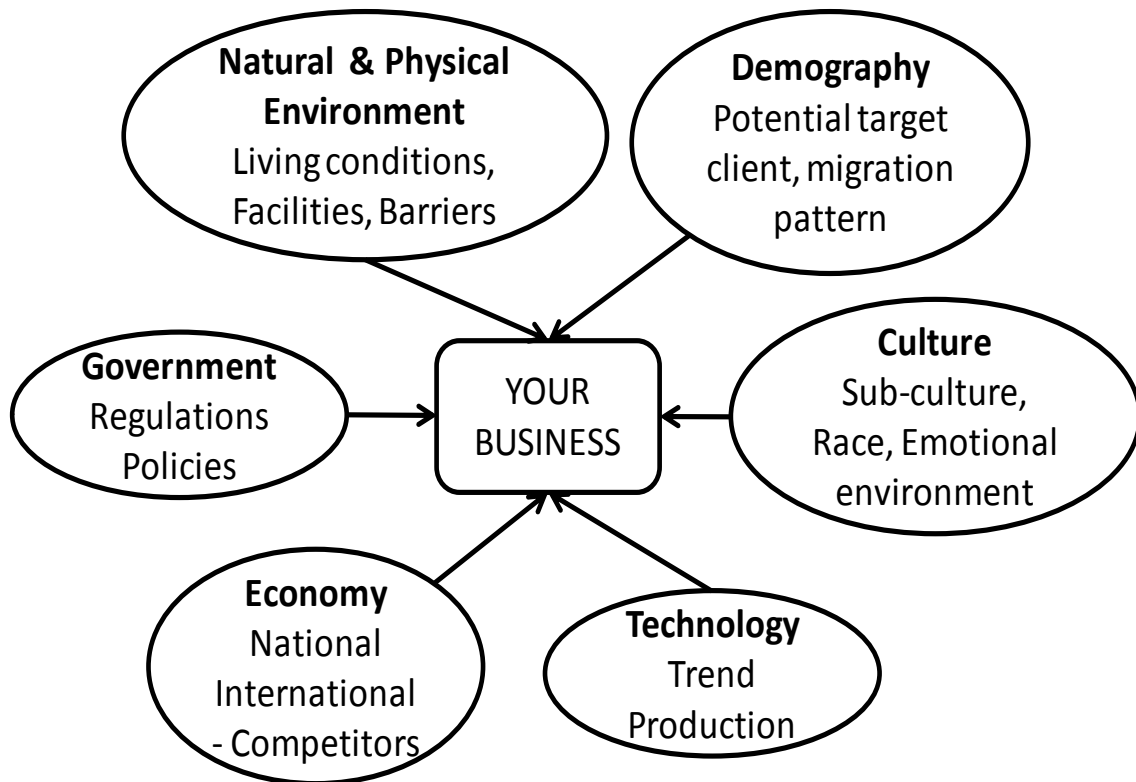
Natural & Physical Environment
Living conditions, Facilities, Barriers

Demography
Potential target client, migration pattern

Government
Regulations
Policies

YOUR BUSINESS

Culture
Sub-culture, Race, Emotional environment

Economy
National
International
- Competitors

Technology
Trend
Production